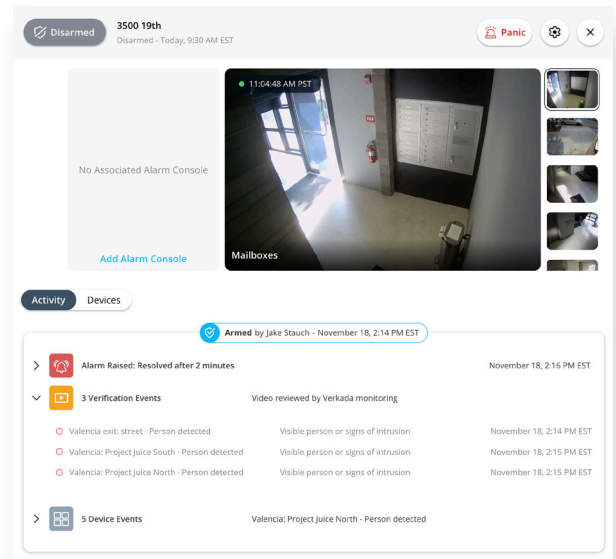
Disarmed

3500 19th
Disarmed - Today, 9:30 AM EST

Panic

No Associated Alarm Console

Add Alarm Console

11:04:48 AM PST

Mailboxes

Activity | Devices

Armed by Jake Stauch - November 18, 2:14 PM EST

Alarm Raised: Resolved after 2 minutes | November 18, 2:16 PM EST

3 Verification Events | Video reviewed by Verkada monitoring

Valencia exit: street - Person detected | Visible person or signs of intrusion | November 18, 2:14 PM EST

Valencia: Project Juice South - Person detected | Visible person or signs of intrusion | November 18, 2:15 PM EST

Valencia: Project Juice North - Person detected | Visible person or signs of intrusion | November 18, 2:15 PM EST

5 Device Events | Valencia: Project Juice North - Person detected